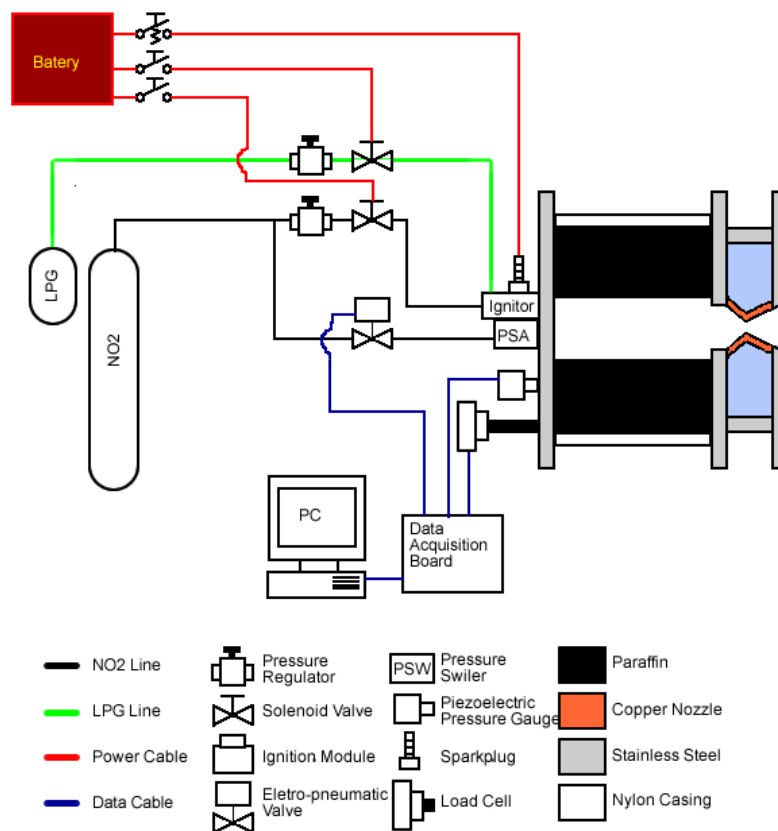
Batery

LPG

NO2

Ignitor

PSA

PC

Data Acquisition Board

NO2 Line
LPG Line
Power Cable
Data Cable

Pressure Regulator
Solenoid Valve
Ignition Module
Eletro-pneumatic Valve

PSW Pressure Swiler
Piezoelectric Pressure Gauge
Sparkplug
Load Cell

Paraffin
Copper Nozzle
Stainless Steel
Nylon Casing